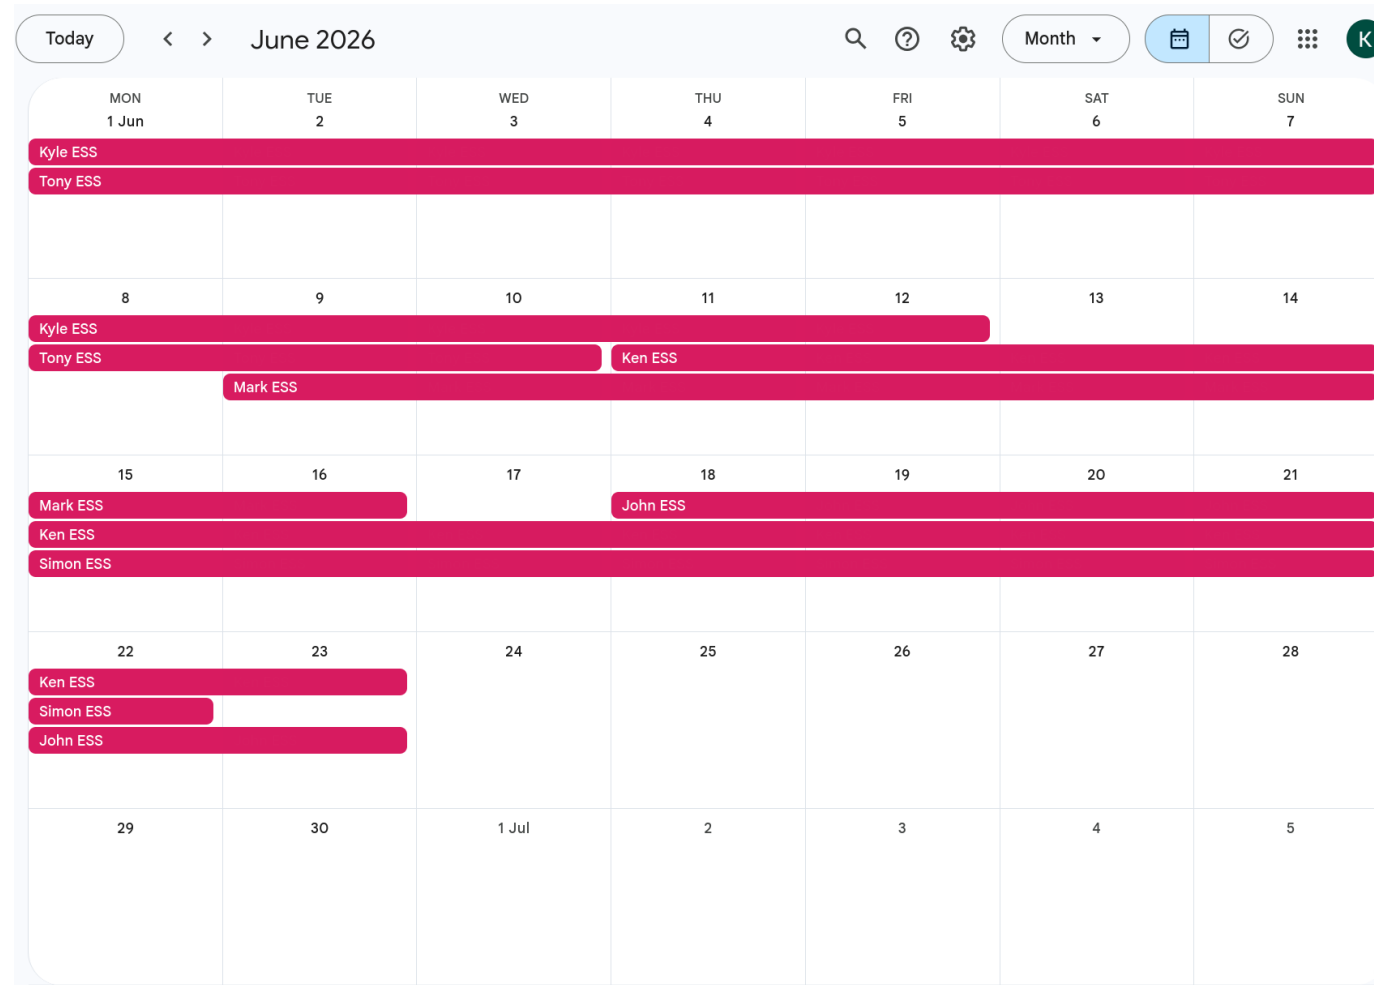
Today < > June 2026 Month K

| MON | TUE | WED | THU | FRI | SAT | SUN |
|---|---|---|---|---|---|---|
| 1 Jun | 2 | 3 | 4 | 5 | 6 | 7 |

Kyle ESS
Tony ESS

| 8 | 9 | 10 | 11 | 12 | 13 | 14 |
|---|---|---|---|---|---|---|

Kyle ESS
Tony ESS
Ken ESS
Mark ESS

| 15 | 16 | 17 | 18 | 19 | 20 | 21 |
|---|---|---|---|---|---|---|

Mark ESS
John ESS
Ken ESS
Simon ESS

| 22 | 23 | 24 | 25 | 26 | 27 | 28 |
|---|---|---|---|---|---|---|

Ken ESS
Simon ESS
John ESS

| 29 | 30 | 1 Jul | 2 | 3 | 4 | 5 |
|---|---|---|---|---|---|---|